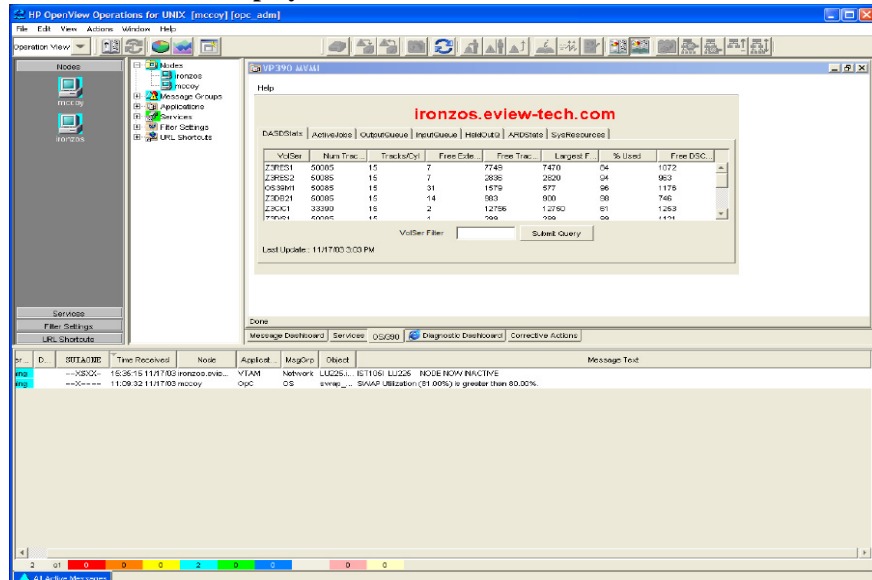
HP OpenView Operations for UNIX [mccoy] [opc_adm]

File Edit View Actions Window Help

Operation View

Nodes

mccoy

ironzos

Nodes
ironzos
mccoy
Message Groups
Applications
Services
Filter Settings
URL Shortcuts

VP390 MVMI

Help

ironzos.eview-tech.com

DASDStats | ActiveJobs | OutputQueue | InputQueue | HeldOutQ | ARDState | SysResources

| VolSer | Num Trac... | Tracks/Cyl | Free Exte... | Free Trac... | Largest F... | % Used | Free DSC... |
|---|---|---|---|---|---|---|---|
| Z3RES1 | 50085 | 15 | 7 | 7749 | 7470 | 84 | 1072 |
| Z3RES2 | 50085 | 15 | 7 | 2836 | 2820 | 94 | 963 |
| OS39M1 | 50085 | 15 | 31 | 1579 | 577 | 96 | 1176 |
| Z3D821 | 50085 | 15 | 14 | 983 | 900 | 98 | 746 |
| Z3CC1 | 33390 | 15 | 2 | 12756 | 12750 | 61 | 1253 |
| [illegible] | 50085 | 15 | 4 | 299 | 299 | 99 | 1121 |

VolSer Filter | Submit Query

Last Update: 11/17/03 3:03 PM

Done

Message Dashboard | Services | OS/390 | Diagnostic Dashboard | Corrective Actions

Services
Filter Settings
URL Shortcuts

| Sev | D... | SUIAONE | Time Received | Node | Applicat... | MsgGrp | Object | Message Text |
|---|---|---|---|---|---|---|---|---|
| ning | | ---XSXX- | 15:35:15 11/17/03 | ironzos.evie... | VTAM | Network | LU0226.I... | IST105I LU0226 NODE NOW INACTIVE |
| ning | | --X---- | 11:09:32 11/17/03 | mccoy | OpC | OS | swap_... | SWAP Utilization (81.00%) is greater then 80.00%. |

2 | 61 | 0 | 0 | 0 | 2 | 0 | 0 | 0

61 Active Messages